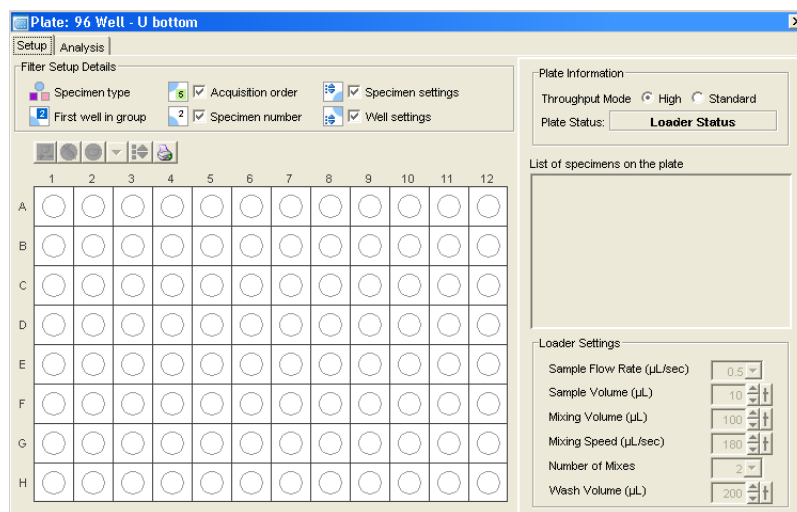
Plate: 96 Well - U bottom

Setup | Analysis

Filter Setup Details

Specimen type
First well in group
Acquisition order
Specimen number
Specimen settings
Well settings

| | 1 | 2 | 3 | 4 | 5 | 6 | 7 | 8 | 9 | 10 | 11 | 12 |
|---|---|---|---|---|---|---|---|---|---|---|---|---|
| A | | | | | | | | | | | | |
| B | | | | | | | | | | | | |
| C | | | | | | | | | | | | |
| D | | | | | | | | | | | | |
| E | | | | | | | | | | | | |
| F | | | | | | | | | | | | |
| G | | | | | | | | | | | | |
| H | | | | | | | | | | | | |

Plate Information
Throughput Mode High Standard
Plate Status: Loader Status

List of specimens on the plate

Loader Settings
Sample Flow Rate (µL/sec) 0.5
Sample Volume (µL) 10
Mixing Volume (µL) 100
Mixing Speed (µL/sec) 180
Number of Mixes 2
Wash Volume (µL) 200